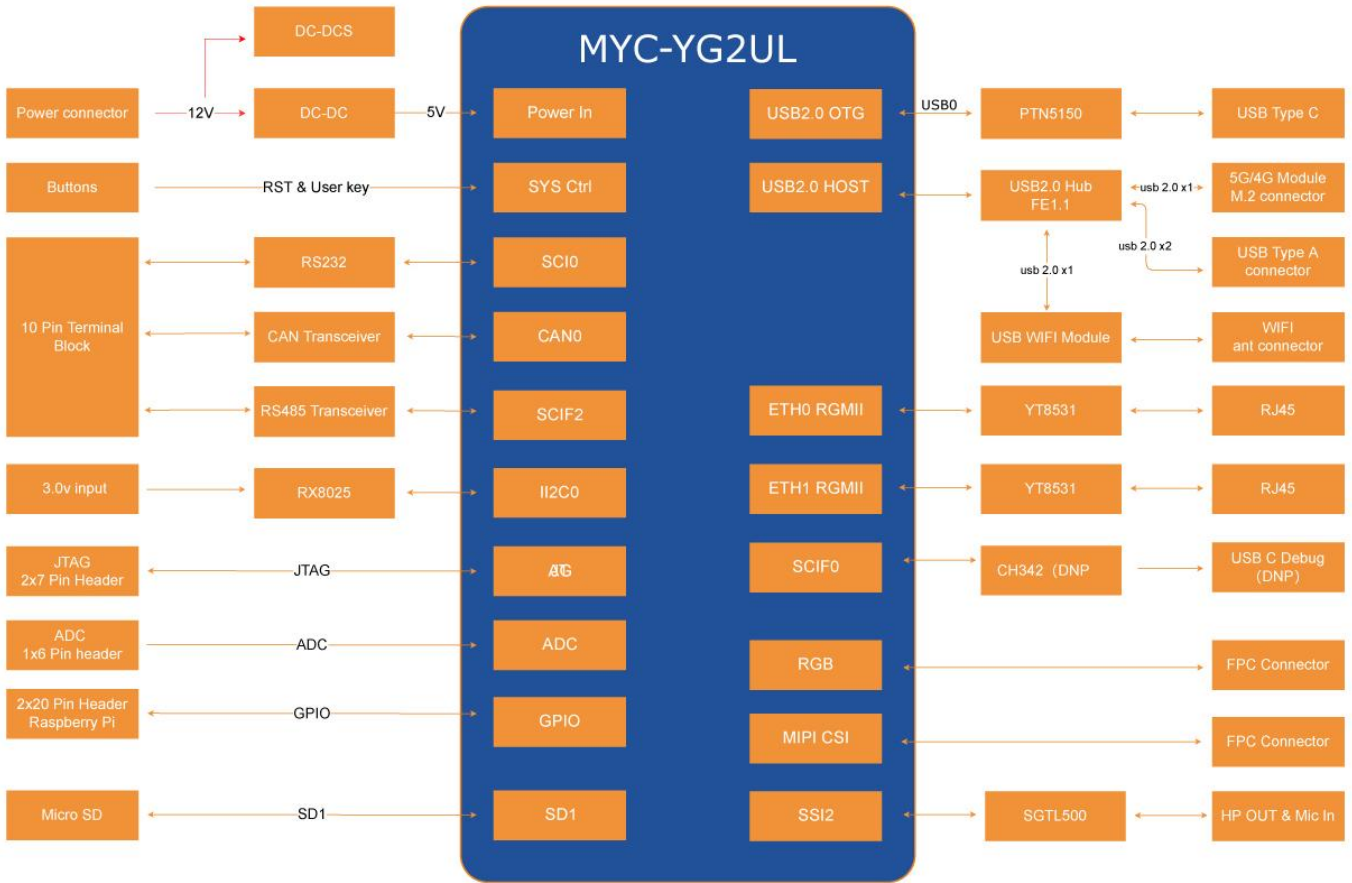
MYC-YG2UL

DC-DCS

Power connector

12V

DC-DC

5V

Power In

USB2.0 OTG

USB0

PTN5150

USB Type C

Buttons

RST & User key

SYS Ctrl

USB2.0 HOST

USB2.0 Hub FE1.1

usb 2.0 x1

5G/4G Module M.2 connector

usb 2.0 x2

USB Type A connector

usb 2.0 x1

10 Pin Terminal Block

RS232

SCI0

CAN Transceiver

CAN0

USB WIFI Module

WIFI ant connector

RS485 Transceiver

SCIF2

ETH0 RGMII

YT8531

RJ45

3.0v input

RX8025

II2C0

ETH1 RGMII

YT8531

RJ45

JTAG 2x7 Pin Header

JTAG

ATG

SCIF0

CH342 (DNP

USB C Debug (DNP)

ADC 1x6 Pin header

ADC

ADC

RGB

FPC Connector

2x20 Pin Header Raspberry Pi

GPIO

GPIO

MIPI CSI

FPC Connector

Micro SD

SD1

SD1

SSI2

SGTL500

HP OUT & Mic In